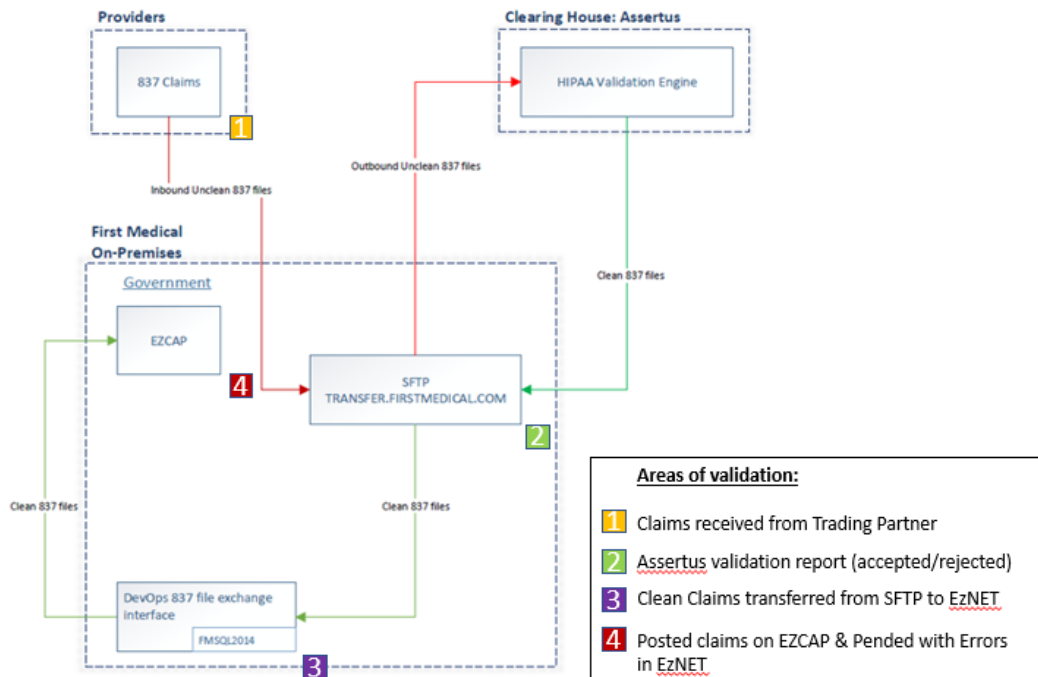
Providers

837 Claims

1

Clearing House: Assertus

HIPAA Validation Engine

Inbound Unclean 837 files

Outbound Unclean 837 files

First Medical
On-Premises

Clean 837 files

Government

EZCAP

4

SFTP
TRANSFER.FIRSTMEDICAL.COM

2

Clean 837 files

Clean 837 files

DevOps 837 file exchange interface

FMSQL2014

3

Areas of validation:

1 Claims received from Trading Partner

2 Assertus validation report (accepted/rejected)

3 Clean Claims transferred from SFTP to EzNET

4 Posted claims on EZCAP & Pended with Errors in EzNET